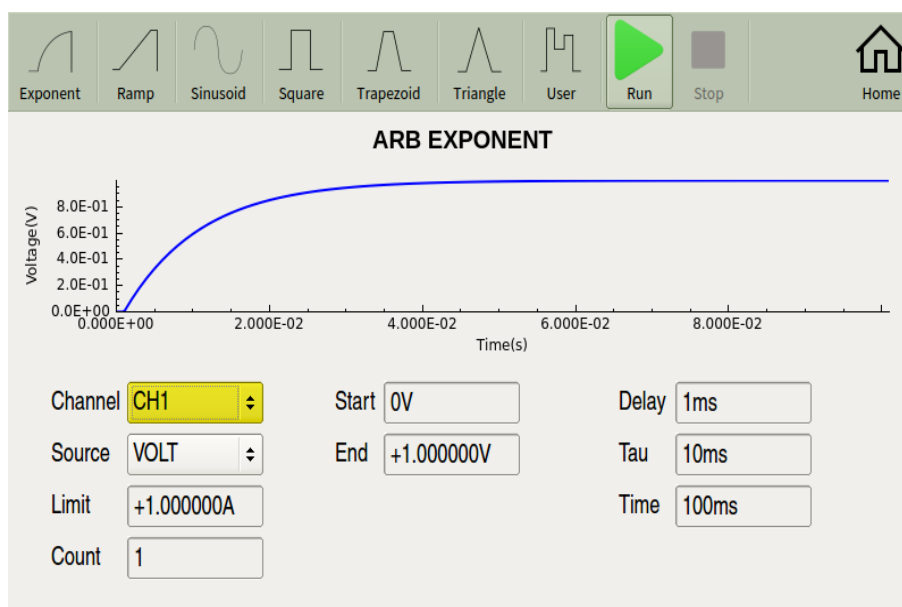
Exponent Ramp Sinusoid Square Trapezoid Triangle User Run Stop Home

ARB EXPONENT

Voltage(V)
8.0E-01
6.0E-01
4.0E-01
2.0E-01
0.0E+00
0.000E+00 2.000E-02 4.000E-02 6.000E-02 8.000E-02
Time(s)

| | | | | | |
|---|---|---|---|---|---|
| Channel | CH1 | Start | 0V | Delay | 1ms |
| Source | VOLT | End | +1.000000V | Tau | 10ms |
| Limit | +1.000000A | | | Time | 100ms |
| Count | 1 | | | | |